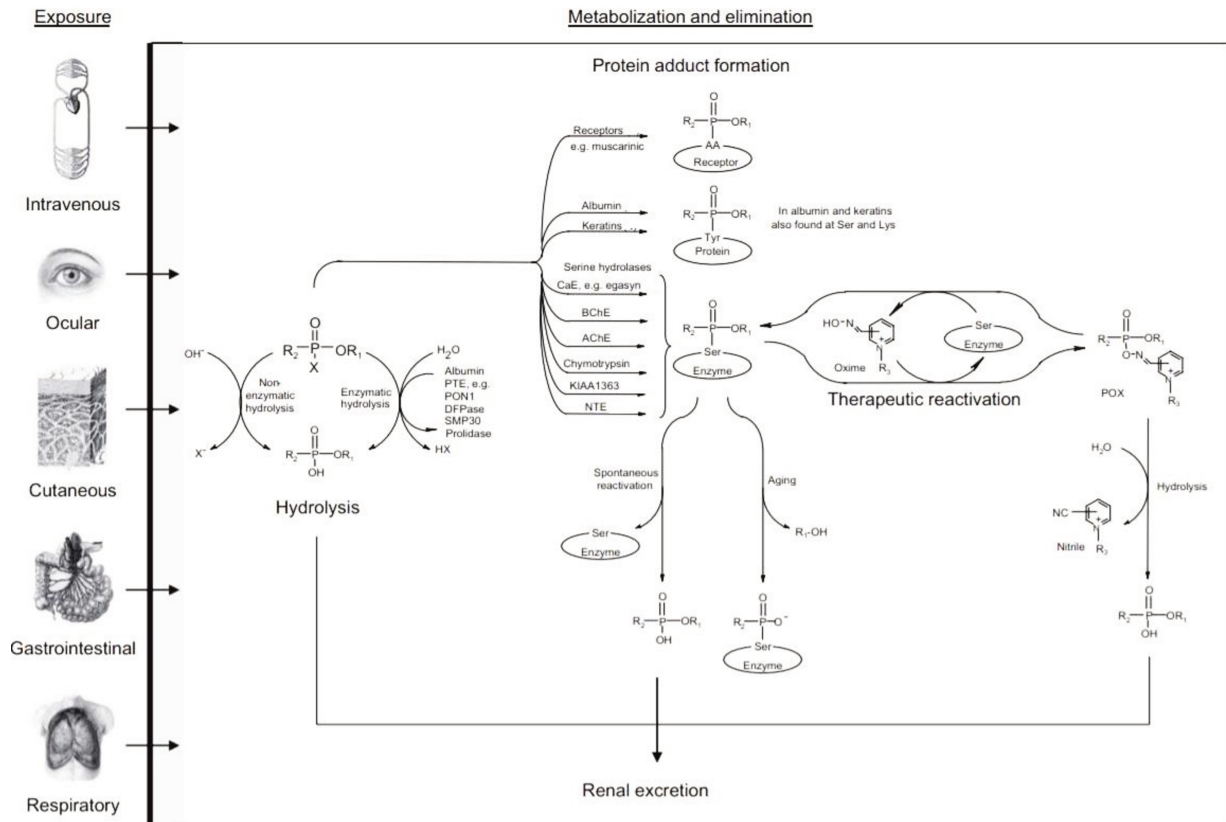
Exposure

Metabolization and elimination

Intravenous

Ocular

Cutaneous

Gastrointestinal

Respiratory

Protein adduct formation

Receptors
e.g. muscarinic

$R_2$—P(=O)—$OR_1$
AA
Receptor

Albumin
Keratins

$R_2$—P(=O)—$OR_1$
Tyr
Protein

In albumin and keratins also found at Ser and Lys

Serine hydrolases
CaE, e.g. egasyn
BChE
AChE
Chymotrypsin
KIAA1363
NTE

$R_2$—P(=O)—$OR_1$
Ser
Enzyme

$OH^-$

$R_2$—P(=O)(X)—$OR_1$

Non-enzymatic hydrolysis

Enzymatic hydrolysis

$H_2O$
Albumin
PTE, e.g. PON1
DFPase
SMP30
Prolidase

$X^-$

$R_2$—P(=O)(OH)—$OR_1$

HX

Hydrolysis

HO—N=

$R_3$

Oxime

Ser
Enzyme

Therapeutic reactivation

$R_2$—P(=O)(O—N=)—$OR_1$

$R_3$

POX

Spontaneous reactivation

Aging

Ser
Enzyme

$R_1$-OH

$R_2$—P(=O)(OH)—$OR_1$

$R_2$—P(=O)—$O^-$
Ser
Enzyme

$H_2O$

Hydrolysis

NC—

Nitrile $R_3$

$R_2$—P(=O)(OH)—$OR_1$

Renal excretion